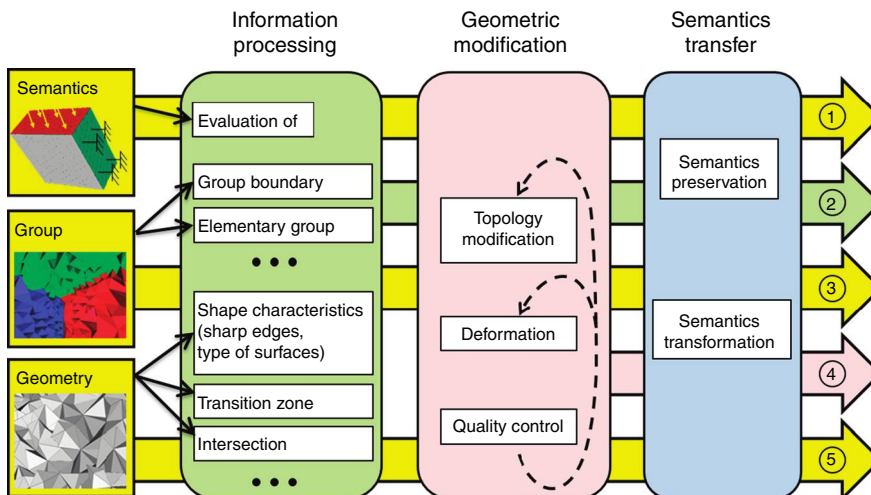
Information processing

Geometric modification

Semantics transfer

Semantics

Group

Geometry

Evaluation of

Group boundary

Elementary group

• • •

Shape characteristics (sharp edges, type of surfaces)

Transition zone

Intersection

• • •

Topology modification

Deformation

Quality control

Semantics preservation

Semantics transformation

1

2

3

4

5